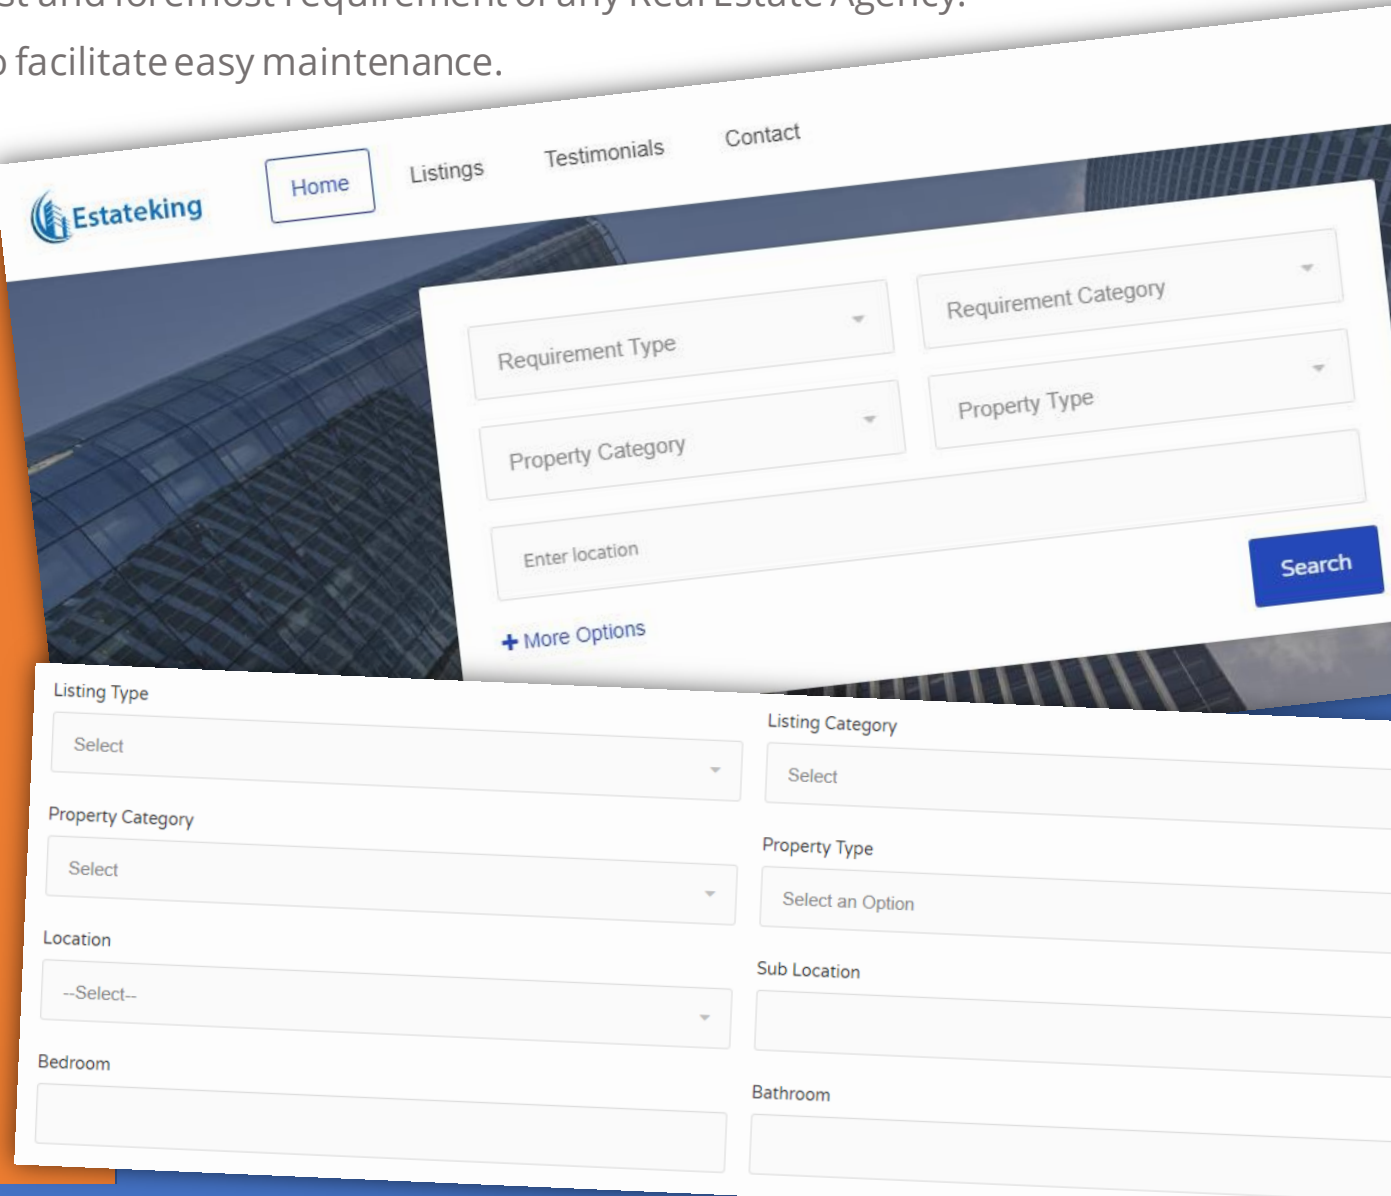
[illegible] and foremost requirement of any Real Estate Agency.
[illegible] facilitate easy maintenance.

Estateking

Home
Listings
Testimonials
Contact

Requirement Type
Requirement Category
Property Category
Property Type
Enter location
Search
+ More Options

Listing Type
Select
Listing Category
Select
Property Category
Select
Property Type
Select an Option
Location
--Select--
Sub Location
Bedroom
Bathroom